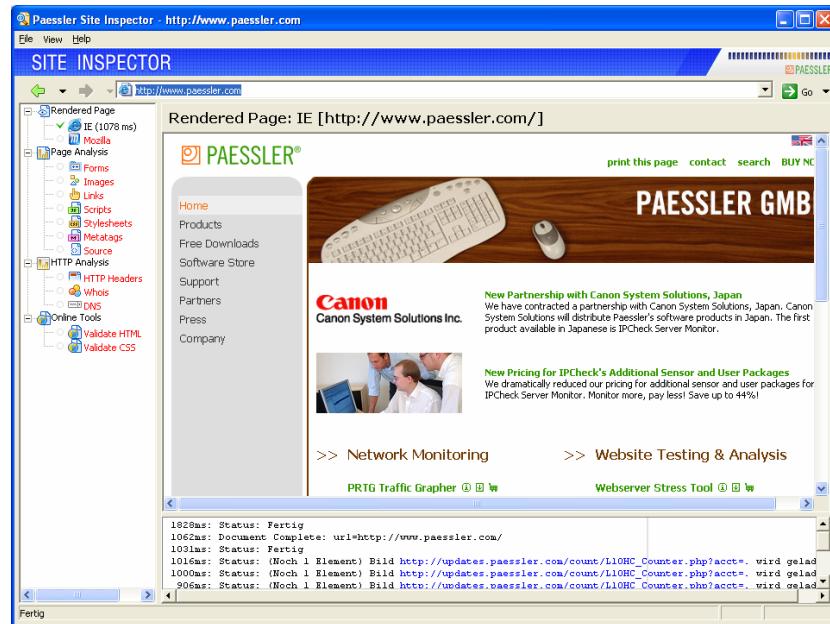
Paessler Site Inspector - http://www.paessler.com

File View Help

SITE INSPECTOR

PAESSLER

http://www.paessler.com

Go

Rendered Page
IE (1078 ms)
Mozilla
Page Analysis
Forms
Images
Links
Scripts
Stylesheets
Metatags
Source
HTTP Analysis
HTTP Headers
Whois
DNS
Online Tools
Validate HTML
Validate CSS

Rendered Page: IE [http://www.paessler.com/]

PAESSLER®

print this page contact search BUY NO

Home
Products
Free Downloads
Software Store
Support
Partners
Press
Company

PAESSLER GMB

Canon
Canon System Solutions Inc.

New Partnership with Canon System Solutions, Japan
We have contracted a partnership with Canon System Solutions, Japan. Canon System Solutions will distribute Paessler's software products in Japan. The first product available in Japanese is IPCheck Server Monitor.

New Pricing for IPCheck's Additional Sensor and User Packages
We dramatically reduced our pricing for additional sensor and user packages for IPCheck Server Monitor. Monitor more, pay less! Save up to 44%!

>> Network Monitoring

>> Website Testing & Analysis

PRTG Traffic Grapher

Webserver Stress Tool

1828ms: Status: Fertig
1062ms: Document Complete: url=http://www.paessler.com/
1031ms: Status: Fertig
1016ms: Status: (Noch 1 Element) Bild http://updates.paessler.com/count/L10HC_Counter.php?acct=. wird gelad
1000ms: Status: (Noch 1 Element) Bild http://updates.paessler.com/count/L10HC_Counter.php?acct=. wird gelad
906ms: Status: (Noch 1 Element) Bild http://updates.paessler.com/count/L10HC_Counter.php?acct=. wird gelad

Fertig